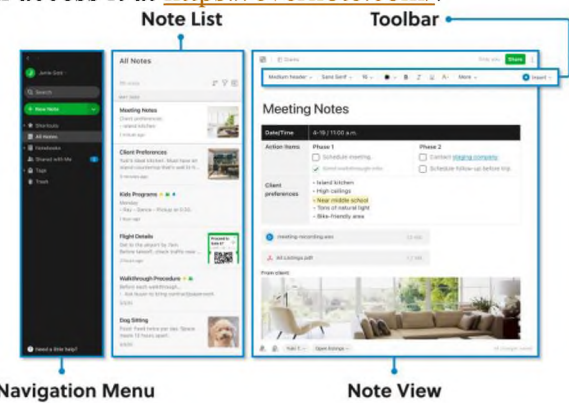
Note List

Toolbar

Jamie Gold

Search

+ New Note

Shortcuts

All Notes

Notebooks

Shared with Me

Tags

Trash

Need a little help?

All Notes

Meeting Notes

Client preferences

- Island kitchen

Client Preferences

Kids Programs

Flight Details

Walkthrough Procedure

Dog Sitting

Share

Medium header

Sans Serif

More

Insert

Meeting Notes

| Date/Time | 4-19 \| 11:00 a.m. | |
|---|---|---|
| Action Items | Phase 1 | Phase 2 |
| | Schedule meeting | Contact staging company |
| | | Schedule follow-up before trip |
| Client preferences | - Island kitchen<br>- High ceilings<br>- Near middle school<br>- Tons of natural light<br>- Bike-friendly area | |

meeting-recording.wav

All-Listings.pdf

From client:

Open listings

Navigation Menu

Note View